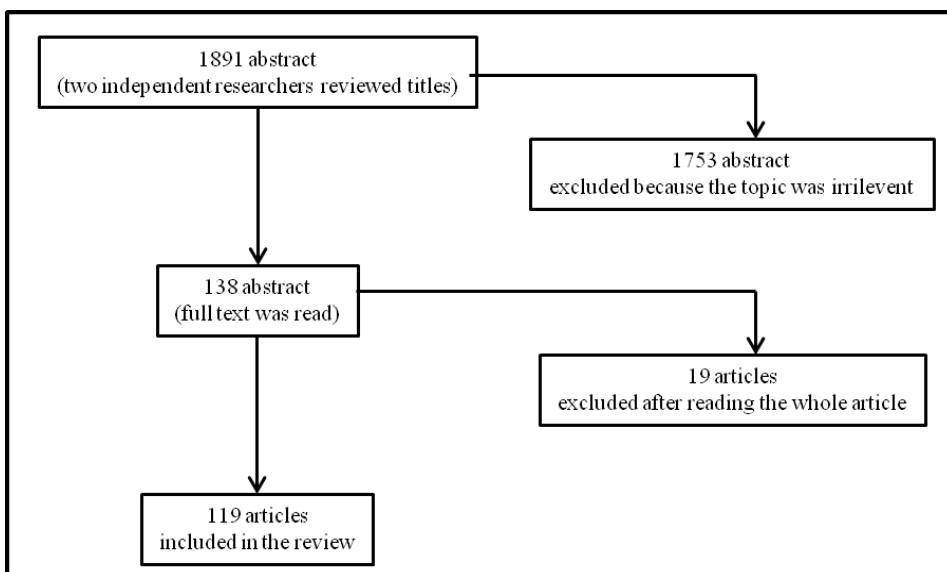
1891 abstract
(two independent researchers reviewed titles)

1753 abstract
excluded because the topic was irrilevent

138 abstract
(full text was read)

19 articles
excluded after reading the whole article

119 articles
included in the review